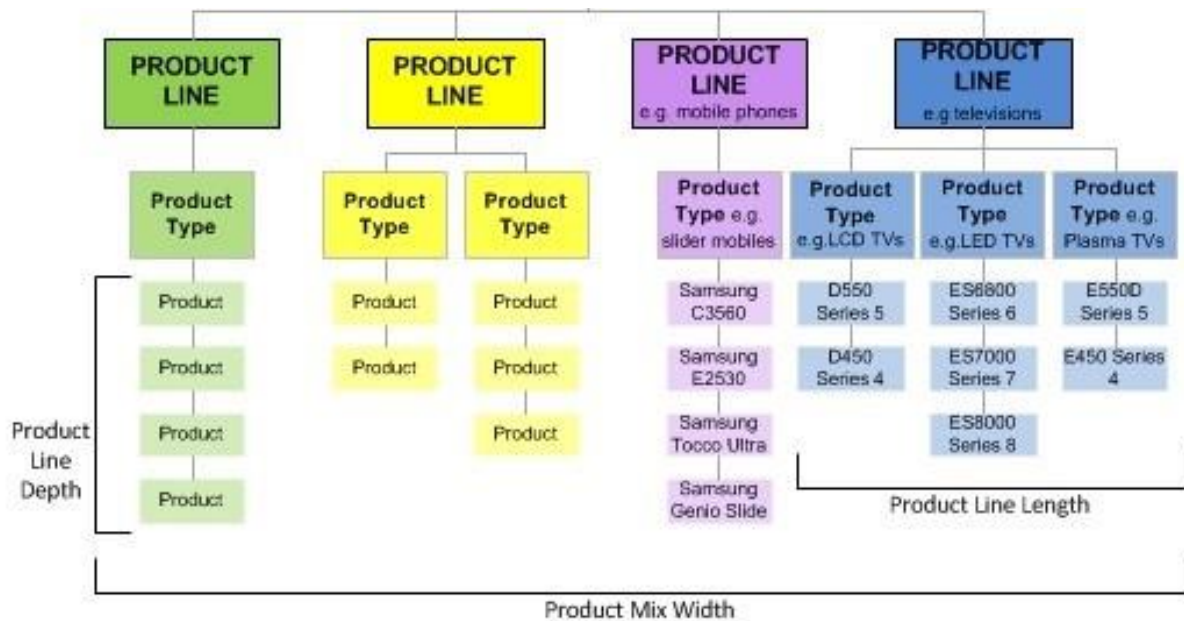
PRODUCT LINE

PRODUCT LINE

PRODUCT LINE
e.g. mobile phones

PRODUCT LINE
e.g televisions

Product Type

Product Type

Product Type

Product Type e.g. slider mobiles

Product Type e.g.LCD TVs

Product Type e.g.LED TVs

Product Type e.g. Plasma TVs

Product
Product
Product
Product

Product
Product

Product
Product
Product

Samsung C3560
Samsung E2530
Samsung Tocco Ultra
Samsung Genio Slide

D550 Series 5
D450 Series 4

ES6800 Series 6
ES7000 Series 7
ES8000 Series 8

E550D Series 5
E450 Series 4

Product Line Depth

Product Line Length

Product Mix Width